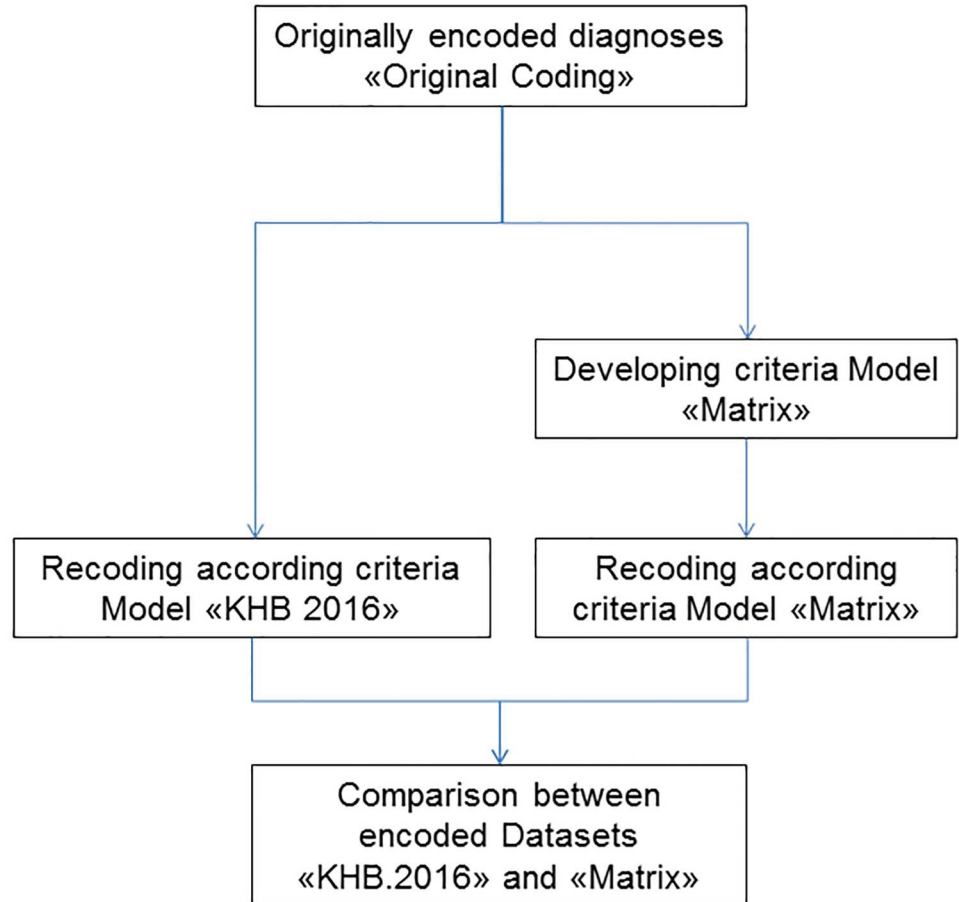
Originally encoded diagnoses «Original Coding»

Developing criteria Model «Matrix»

Recoding according criteria Model «KHB 2016»

Recoding according criteria Model «Matrix»

Comparison between encoded Datasets «KHB.2016» and «Matrix»